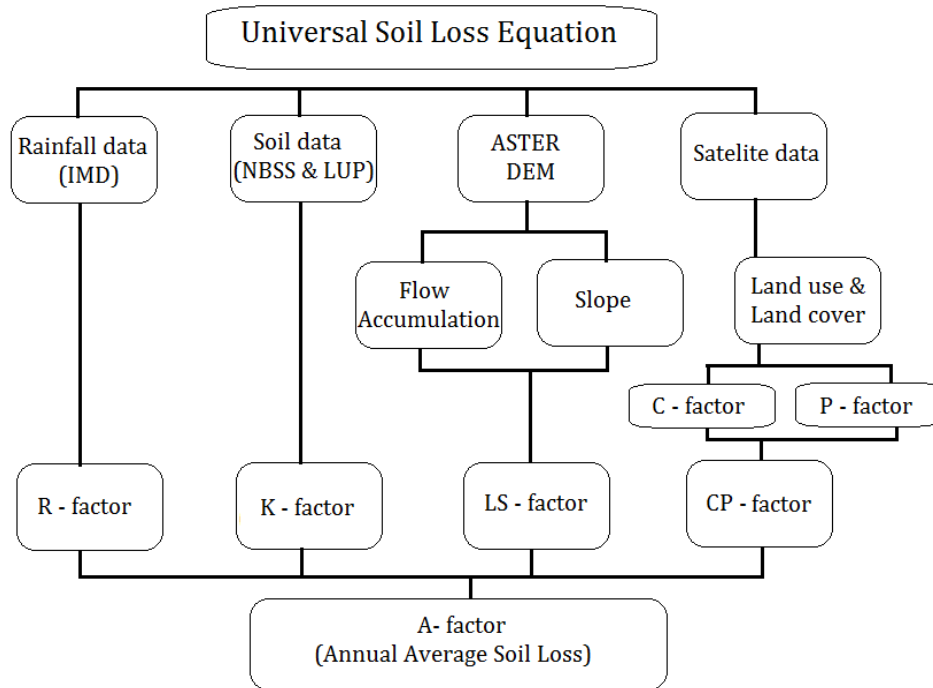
Universal Soil Loss Equation

Rainfall data (IMD)

Soil data (NBSS & LUP)

ASTER DEM

Satelite data

Flow Accumulation

Slope

Land use & Land cover

C - factor

P - factor

R - factor

K - factor

LS - factor

CP - factor

A- factor (Annual Average Soil Loss)